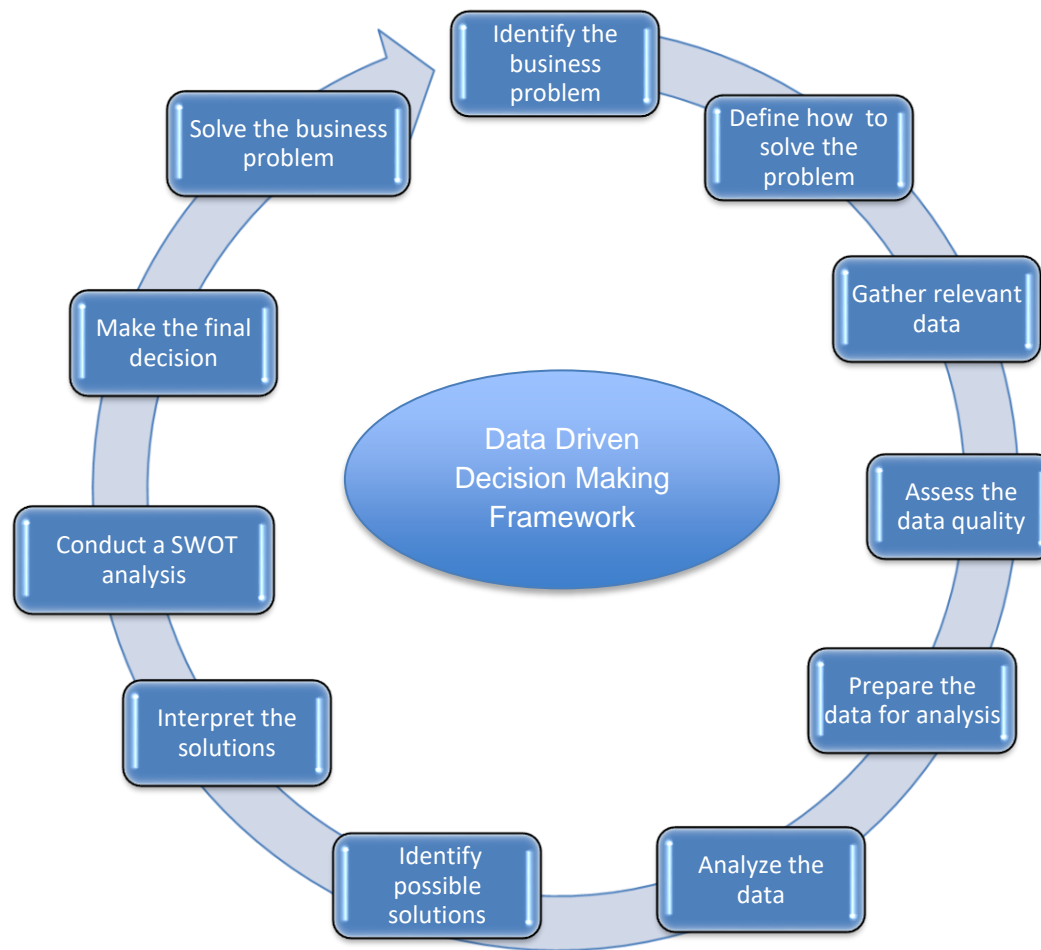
Data Driven Decision Making Framework

Identify the business problem

Define how to solve the problem

Gather relevant data

Assess the data quality

Prepare the data for analysis

Analyze the data

Identify possible solutions

Interpret the solutions

Conduct a SWOT analysis

Make the final decision

Solve the business problem